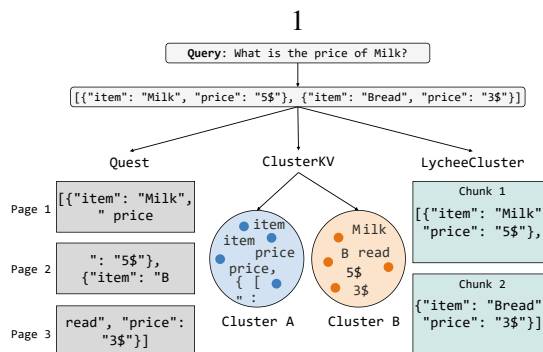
1

**Query**: What is the price of Milk?

[{"item": "Milk", "price": "5$"}, {"item": "Bread", "price": "3$"}]

Quest

ClusterKV

LycheeCluster

Page 1
[{"item": "Milk", " price

Page 2
": "5$"}, {"item": "B

Page 3
read", "price": "3$"}]

item
item
price
price,
{ [
" :

Cluster A

Milk
B read
5$
3$

Cluster B

Chunk 1
[{"item": "Milk" "price": "5$"},

Chunk 2
{"item": "Bread" "price": "3$"}]